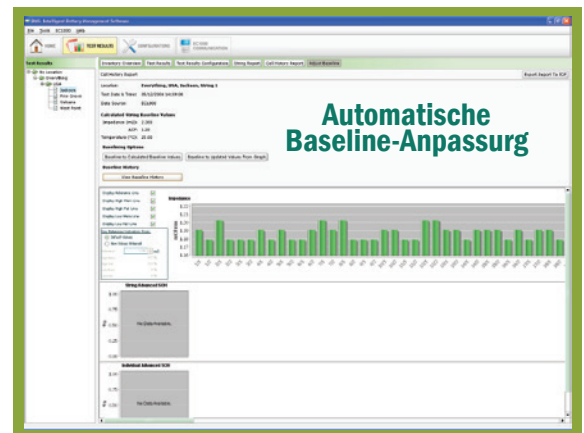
IBMS - Intelligent Battery Management Software

File Tools ECU2000 Help

HOME TEST RESULTS CONFIGURATIONS ECU2000 COMMUNICATION

Test Results

No Location
EverOhting
USA
Jackson
Fine Grove
Dallaire
Bitter Point

Inventory Overview Test Results Test Results Configuration String Report Cell History Report Adjust Baseline

Cell History Report

Export Report To PDF

Location: EverOhting, USA, Jackson, String 1
Test Date & Time: 05/12/2006 14:09:00
Data Source: ECU2000

Calculated String Baseline Values
Impedance (mΩ): 2.363
ACP: 1.26
Temperature (°C): 25.00

Baselining Options
Baseline to Calculated Baseline Values Baseline to Updated Values From Graph

Baseline History
View Baseline History

Automatische Baseline-Anpassurg

Display Reference Line
Display High Fail Line
Display High Warn Line
Display Low Warn Line
Display Low Fail Line

Impedance

String Advanced SOH

No Data Available.

Individual Advanced SOH

No Data Available.